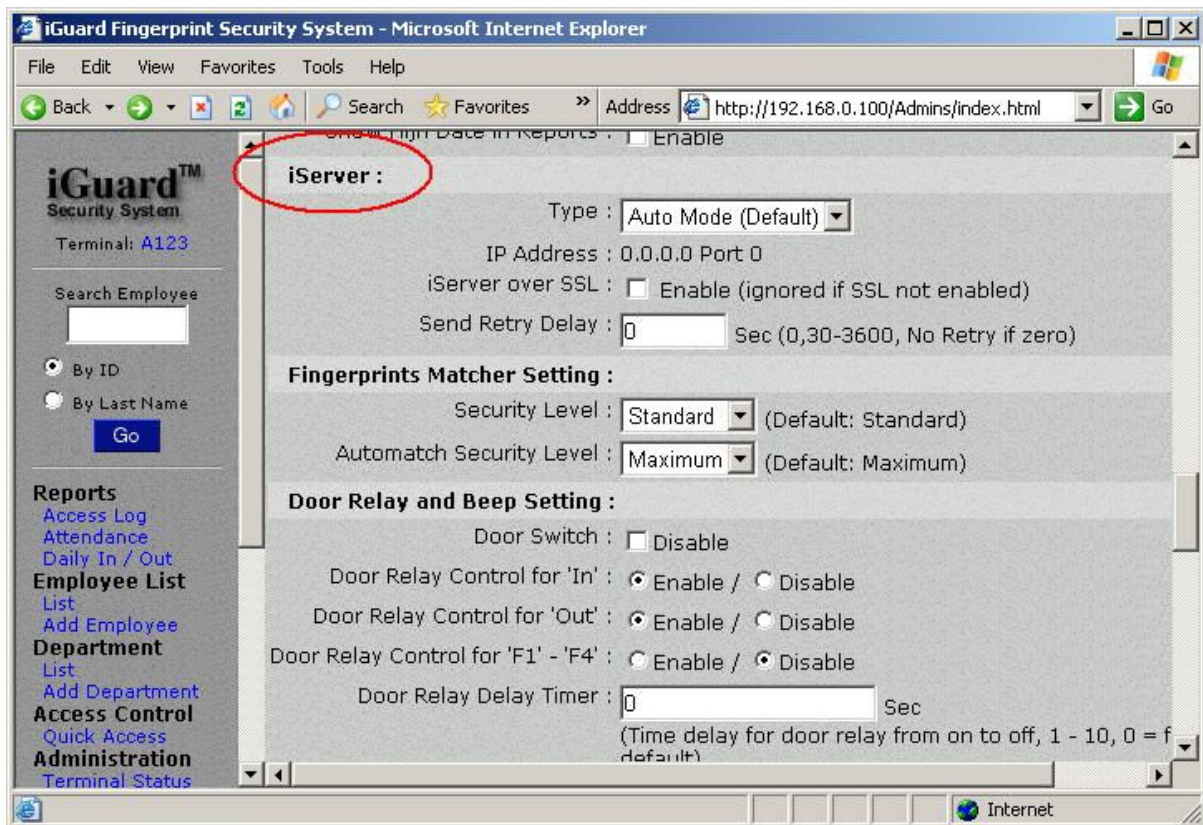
iGuard Fingerprint Security System - Microsoft Internet Explorer

File Edit View Favorites Tools Help

Back Search Favorites » Address http://192.168.0.100/Admins/index.html Go

iGuard™
Security System

Terminal: A123

Search Employee

By ID
By Last Name
Go

Reports
Access Log
Attendance
Daily In / Out
Employee List
List
Add Employee
Department
List
Add Department
Access Control
Quick Access
Administration
Terminal Status

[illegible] : Enable

iServer :

Type : Auto Mode (Default)
IP Address : 0.0.0.0 Port 0
iServer over SSL : Enable (ignored if SSL not enabled)
Send Retry Delay : 0 Sec (0,30-3600, No Retry if zero)

Fingerprints Matcher Setting :

Security Level : Standard (Default: Standard)
Automatch Security Level : Maximum (Default: Maximum)

Door Relay and Beep Setting :

Door Switch : Disable
Door Relay Control for 'In' : Enable / Disable
Door Relay Control for 'Out' : Enable / Disable
Door Relay Control for 'F1' - 'F4' : Enable / Disable
Door Relay Delay Timer : 0 Sec
(Time delay for door relay from on to off, 1 - 10, 0 = f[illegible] default)

Internet